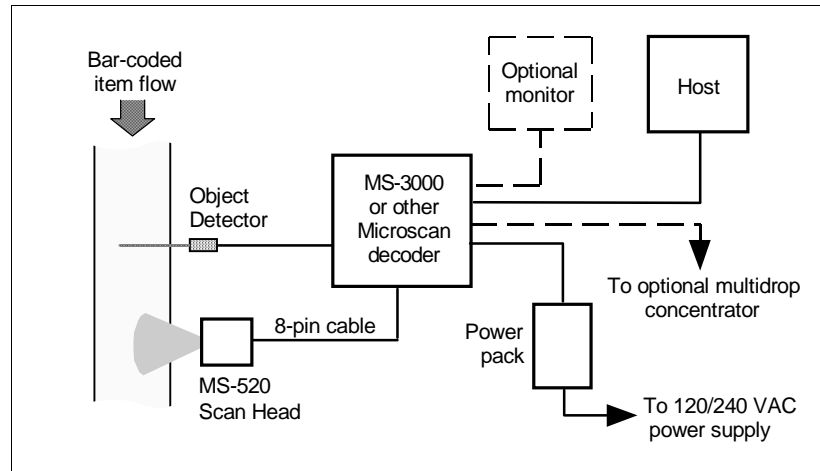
Bar-coded item flow

Optional monitor

Host

Object Detector

MS-3000 or other Microscan decoder

To optional multidrop concentrator

8-pin cable

Power pack

MS-520 Scan Head

To 120/240 VAC power supply